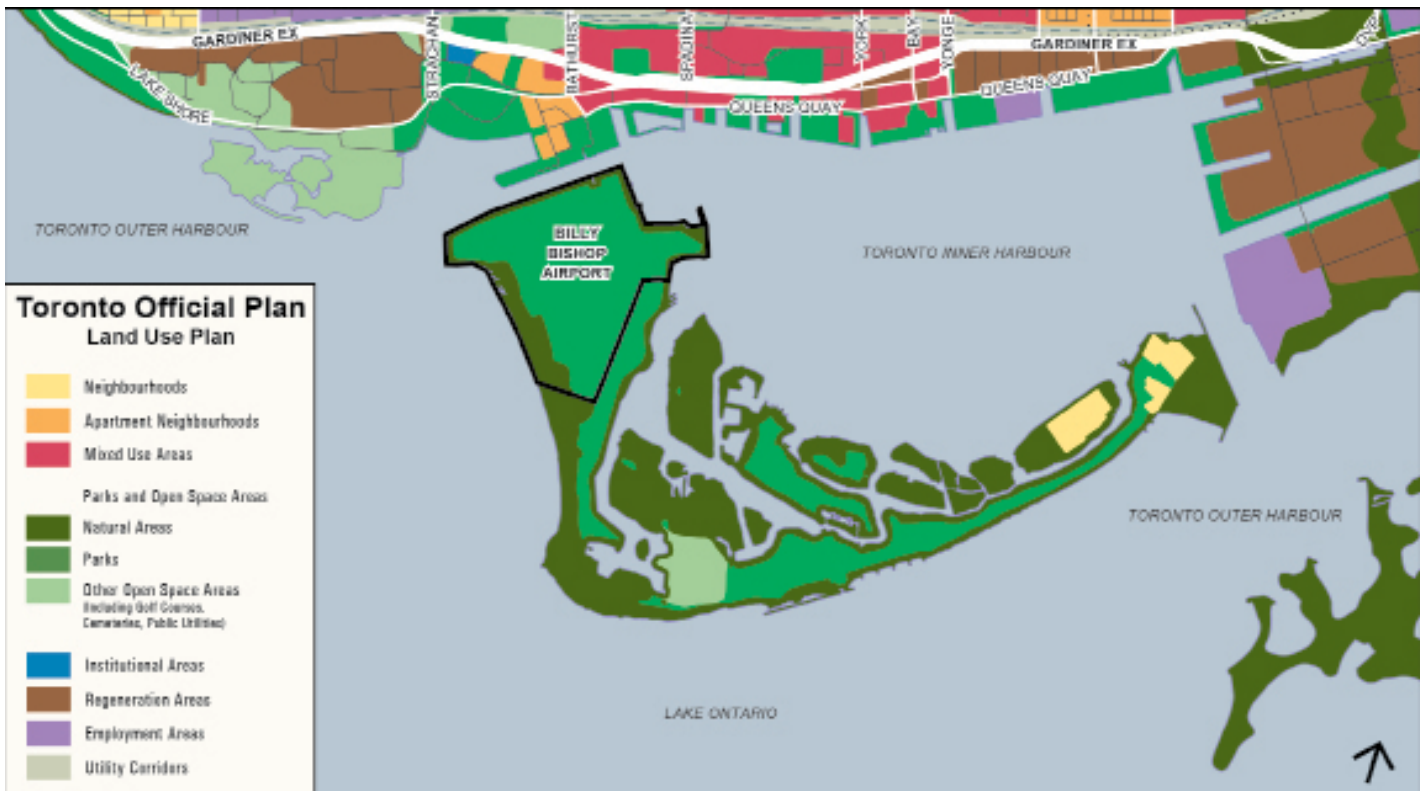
GARDINER EX
LAKE SHORE
STRACHAN
BATHURST
SPADINA
YORK
BAY
YONGE
QUEENS QUAY
QUEENS QUAY
GARDINER EX
DVP

TORONTO OUTER HARBOUR
BILLY BISHOP AIRPORT
TORONTO INNER HARBOUR
TORONTO OUTER HARBOUR
LAKE ONTARIO

Toronto Official Plan
Land Use Plan

Neighbourhoods
Apartment Neighbourhoods
Mixed Use Areas
Parks and Open Space Areas
Natural Areas
Parks
Other Open Space Areas (Including Golf Courses, Cemeteries, Public Utilities)
Institutional Areas
Regeneration Areas
Employment Areas
Utility Corridors